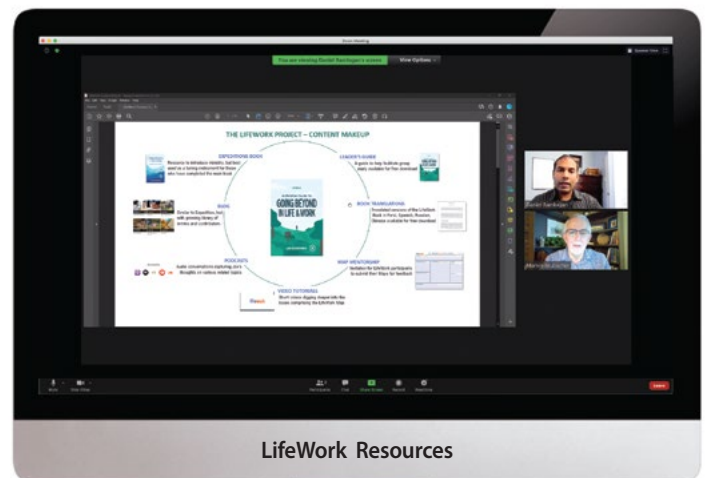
You are viewing Daniel Santhoji's screen

View Options

THE LIFEWORK PROJECT – CONTENT MAKEUP

EXPEDITIONS BOOK

LEADER'S GUIDE

A guide to help facilitate group study available for free download

BLOG

BOOK TRANSLATIONS

GOING BEYOND IN LIFE & WORK

PODCASTS

MAP MENTORSHIP

VIDEO TUTORIALS

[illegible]

LifeWork Resources